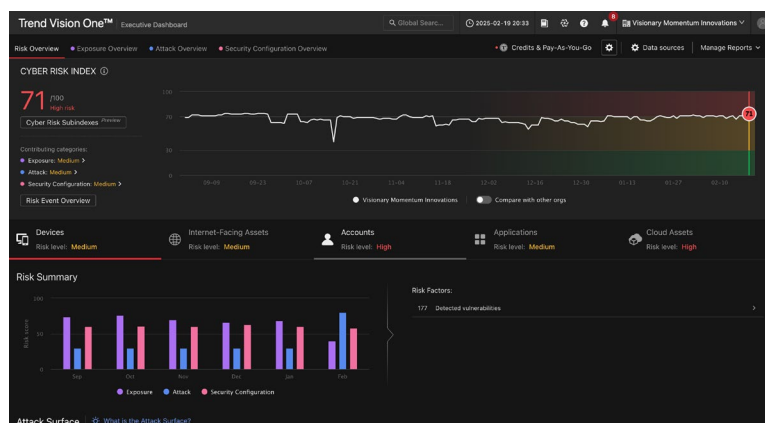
Trend Vision One™ Executive Dashboard

Global Searc...

2025-02-19 20:33

8

Visionary Momentum Innovations

Risk Overview • Exposure Overview • Attack Overview • Security Configuration Overview

Credits & Pay-As-You-Go

Data sources

Manage Reports

CYBER RISK INDEX

71 /100

High risk

Cyber Risk Subindexes Preview

Contributing categories:

Exposure: Medium >

Attack: Medium >

Security Configuration: Medium >

Risk Event Overview

100

70

30

0

09-09 09-23 10-07 10-21 11-04 11-18 12-02 12-16 12-30 01-13 01-27 02-10

71

Visionary Momentum Innovations

Compare with other orgs

Devices
Risk level: Medium

Internet-Facing Assets
Risk level: Medium

Accounts
Risk level: High

Applications
Risk level: Medium

Cloud Assets
Risk level: High

Risk Summary

100

50

0

Risk score

Sep Oct Nov Dec Jan Feb

Exposure Attack Security Configuration

Risk Factors:

177 Detected vulnerabilities

Attack Surface What is the Attack Surface?